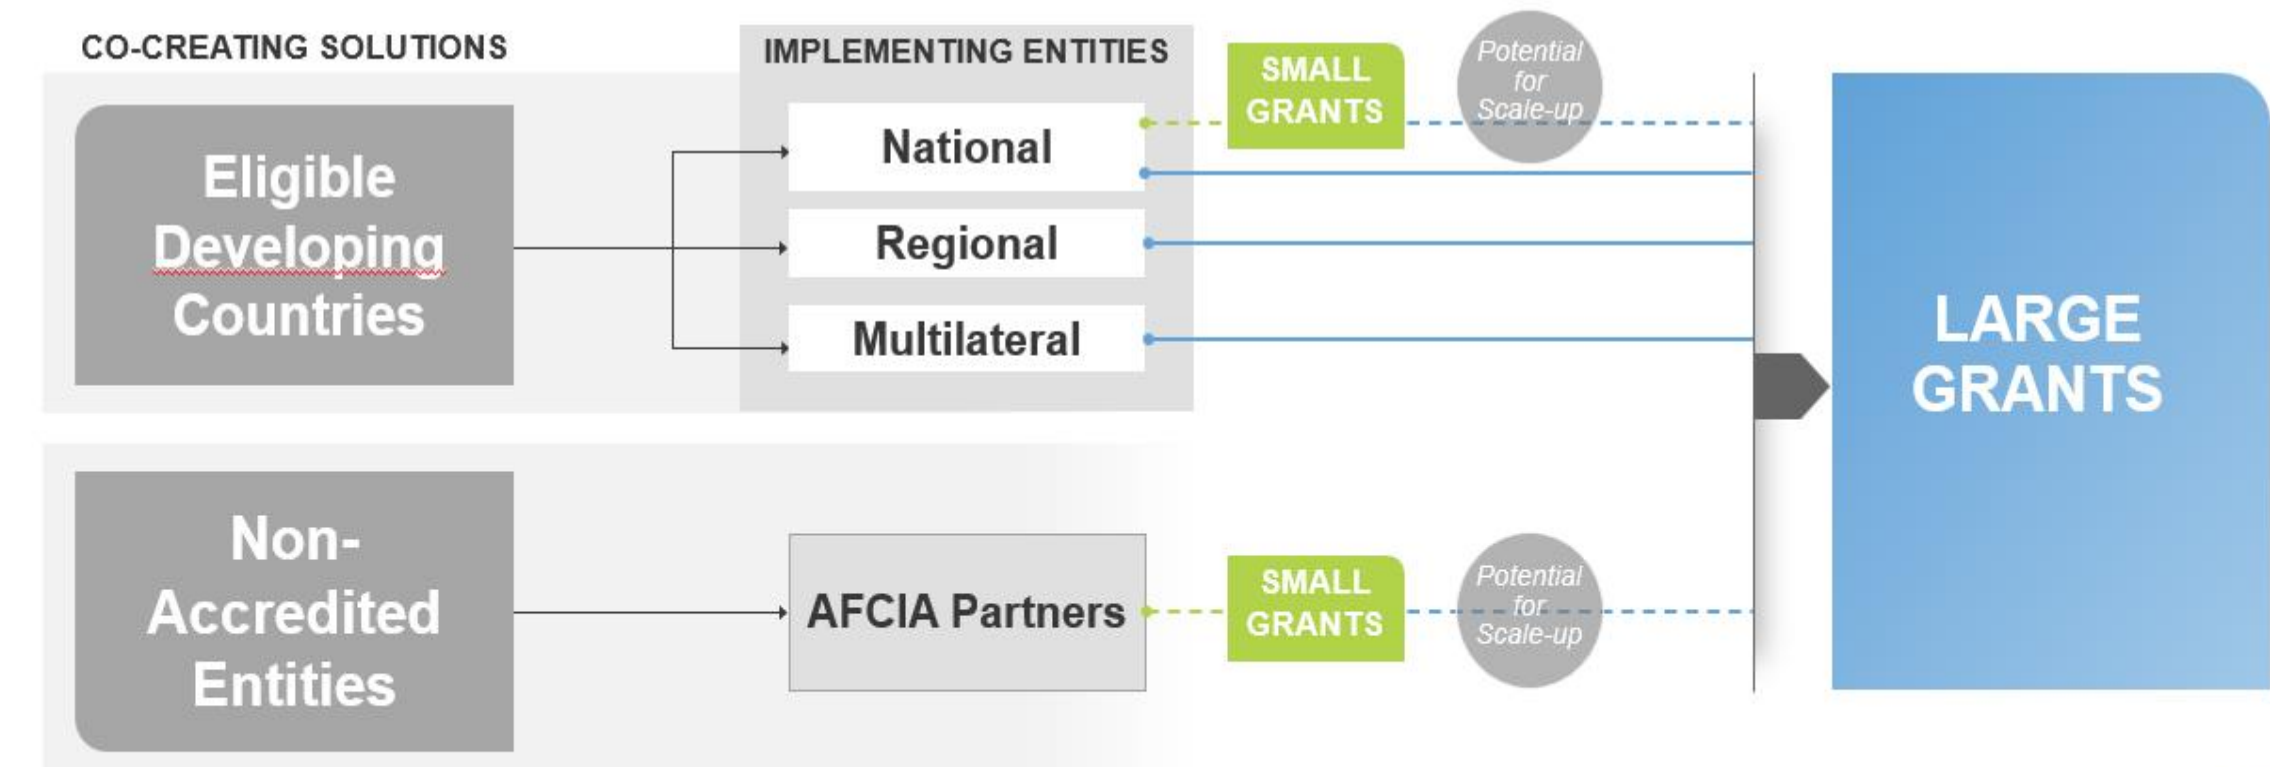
CO-CREATING SOLUTIONS

IMPLEMENTING ENTITIES

Eligible Developing Countries

National

Regional

Multilateral

SMALL GRANTS

Potential for Scale-up

LARGE GRANTS

Non-Accredited Entities

AFCIA Partners

SMALL GRANTS

Potential for Scale-up